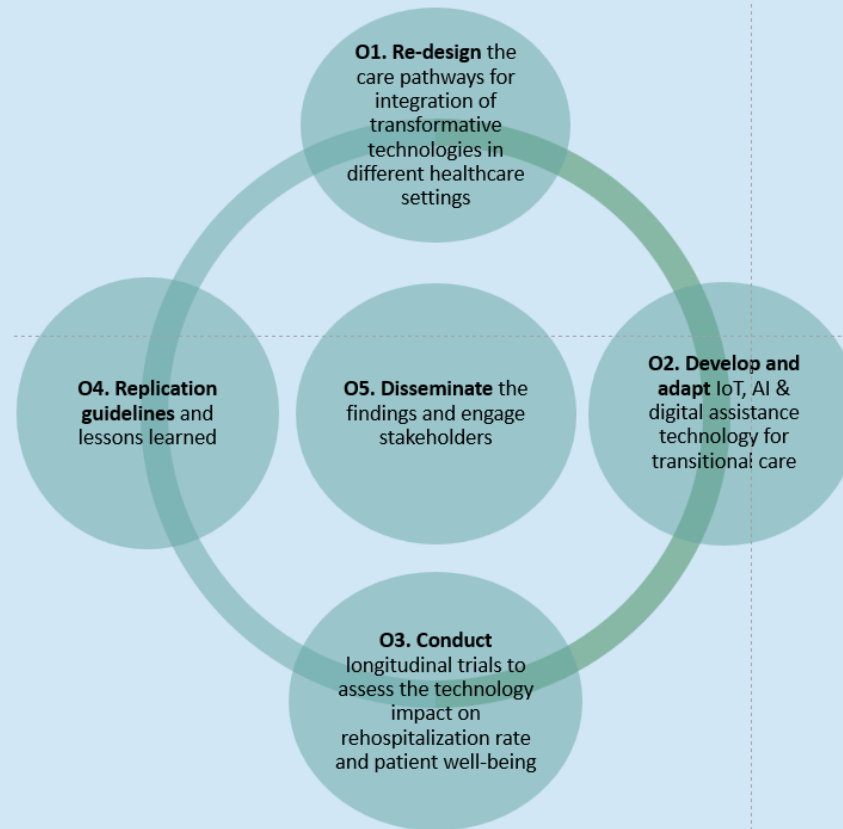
**O1. Re-design** the care pathways for integration of transformative technologies in different healthcare settings

**O4. Replication guidelines** and lessons learned

**O5. Disseminate** the findings and engage stakeholders

**O2. Develop and adapt** IoT, AI & digital assistance technology for transitional care

**O3. Conduct** longitudinal trials to assess the technology impact on rehospitalization rate and patient well-being